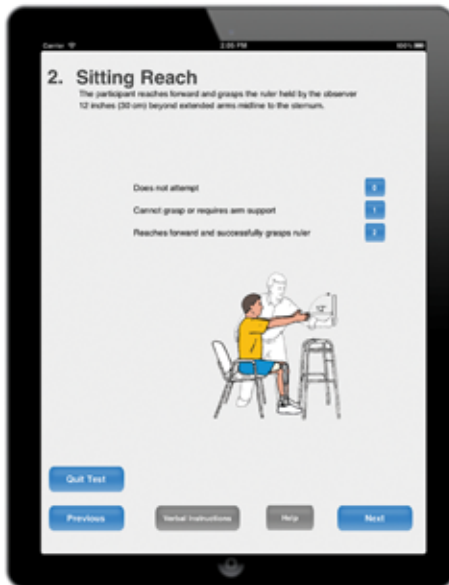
Carrier	2:05 PM	100%

2. Sitting Reach
The participant reaches forward and grasps the ruler held by the observer 12 inches (30 cm) beyond extended arms midline to the sternum.

Does not attempt	0
Cannot grasp or requires arm support	1
Reaches forward and successfully grasps ruler	2

12"

Quit Test

Previous	Verbal Instructions	Help	Next